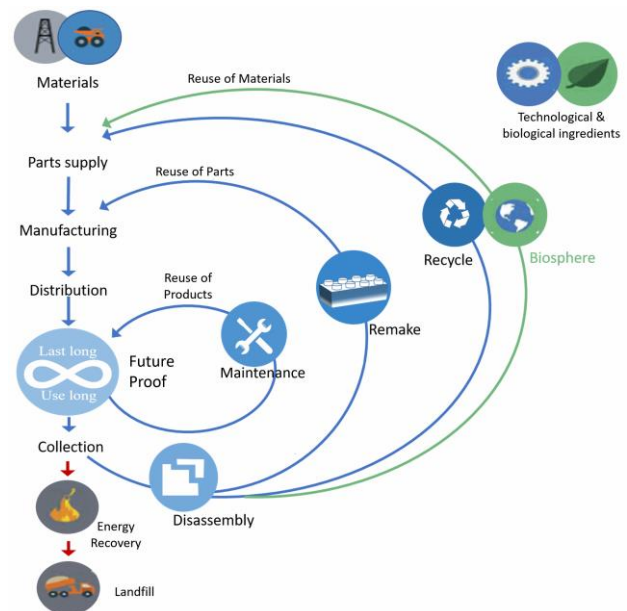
Materials

Reuse of Materials

Technological & biological ingredients

Parts supply

Reuse of Parts

Manufacturing

Recycle

Biosphere

Distribution

Reuse of Products

Remake

Last long

Use long

Future Proof

Maintenance

Collection

Disassembly

Energy Recovery

Landfill